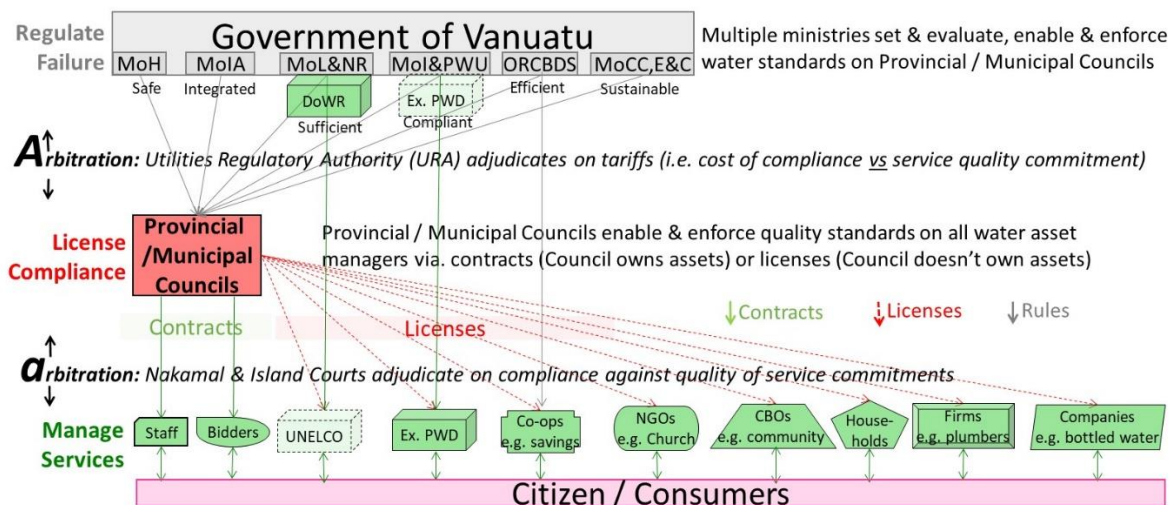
Regulate Failure

Government of Vanuatu

MoH MoIA MoL&NR MoI&PWU ORCBDS MoCC,E&C

Safe Integrated Sufficient Compliant Efficient Sustainable

DoWR Ex. PWD

Multiple ministries set & evaluate, enable & enforce water standards on Provincial / Municipal Councils

Arbitration: Utilities Regulatory Authority (URA) adjudicates on tariffs (i.e. cost of compliance vs service quality commitment)

License Compliance

Provincial /Municipal Councils

Provincial / Municipal Councils enable & enforce quality standards on all water asset managers via. contracts (Council owns assets) or licenses (Council doesn't own assets)

Contracts Licenses Rules

Contracts Licenses

arbitration: Nakamal & Island Courts adjudicate on compliance against quality of service commitments

Manage Services

Staff Bidders UNELCO Ex. PWD Co-ops e.g. savings NGOs e.g. Church CBOs e.g. community House-holds Firms e.g. plumbers Companies e.g. bottled water

Citizen / Consumers